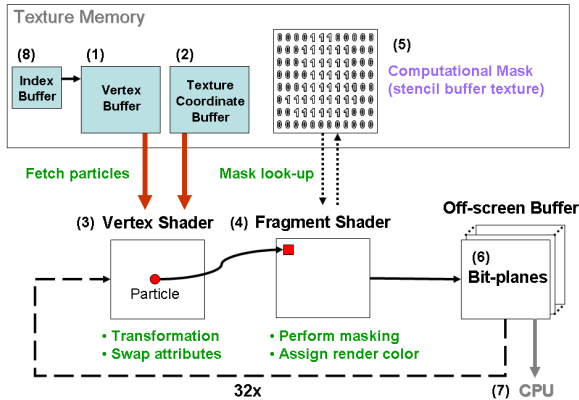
Texture Memory

(8) Index Buffer

(1) Vertex Buffer

(2) Texture Coordinate Buffer

(5) Computational Mask (stencil buffer texture)

Fetch particles

Mask look-up

(3) Vertex Shader

(4) Fragment Shader

Off-screen Buffer

(6) Bit-planes

Particle

• Transformation
• Swap attributes

• Perform masking
• Assign render color

32x

(7) CPU